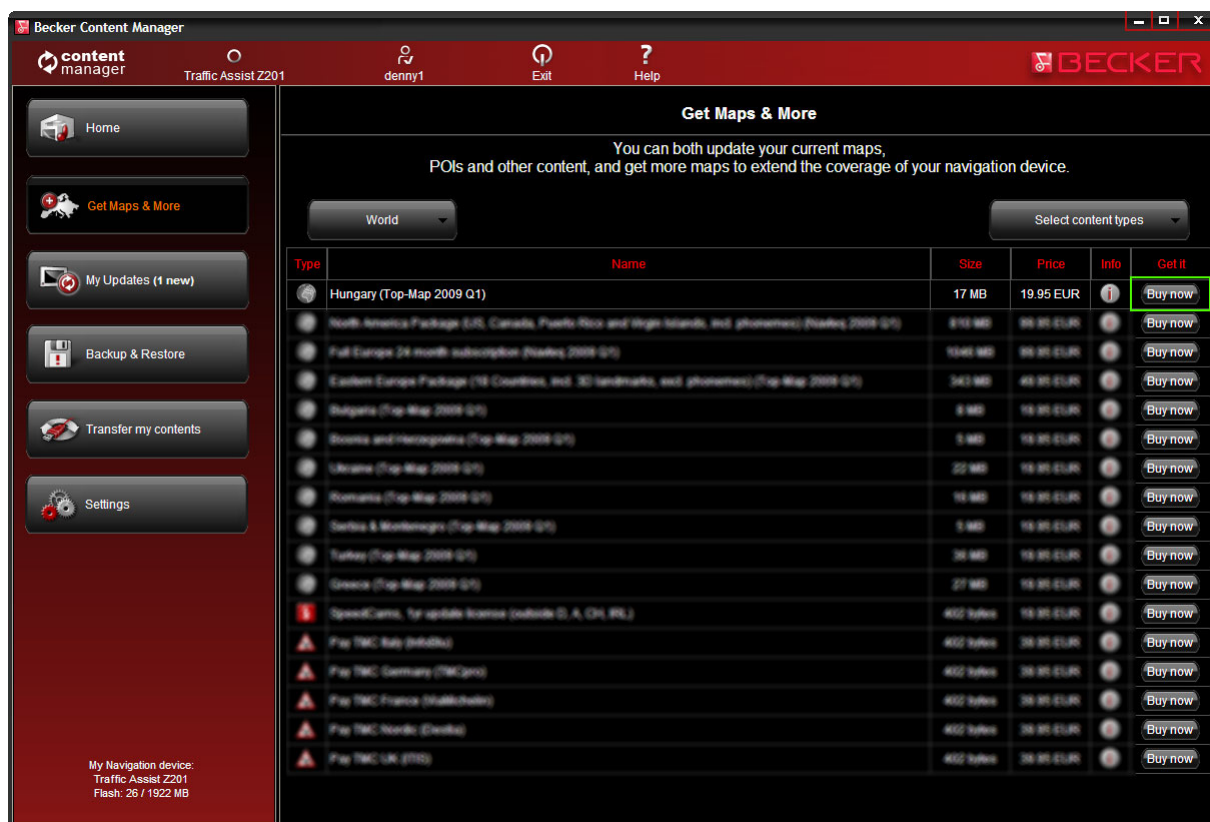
Becker Content Manager

content manager

Traffic Assist Z201

denny1

Exit

Help

BECKER

Home

Get Maps & More

My Updates (1 new)

Backup & Restore

Transfer my contents

Settings

My Navigation device:
Traffic Assist Z201
Flash: 26 / 1922 MB

Get Maps & More

You can both update your current maps,
POIs and other content, and get more maps to extend the coverage of your navigation device.

World

Select content types

| Type | Name | Size | Price | Info | Get it |
|---|---|---|---|---|---|
| | Hungary (Top-Map 2009 Q1) | 17 MB | 19.95 EUR | | Buy now |
| | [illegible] | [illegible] | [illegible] | | Buy now |
| | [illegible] | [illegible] | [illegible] | | Buy now |
| | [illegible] | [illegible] | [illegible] | | Buy now |
| | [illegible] | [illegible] | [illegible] | | Buy now |
| | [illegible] | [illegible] | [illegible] | | Buy now |
| | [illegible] | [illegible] | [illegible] | | Buy now |
| | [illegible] | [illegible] | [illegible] | | Buy now |
| | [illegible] | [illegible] | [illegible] | | Buy now |
| | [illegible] | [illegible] | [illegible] | | Buy now |
| | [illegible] | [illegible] | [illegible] | | Buy now |
| | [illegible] | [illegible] | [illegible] | | Buy now |
| | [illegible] | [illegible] | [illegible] | | Buy now |
| | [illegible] | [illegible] | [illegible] | | Buy now |
| | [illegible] | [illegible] | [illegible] | | Buy now |
| | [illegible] | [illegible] | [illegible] | | Buy now |
| | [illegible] | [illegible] | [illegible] | | Buy now |